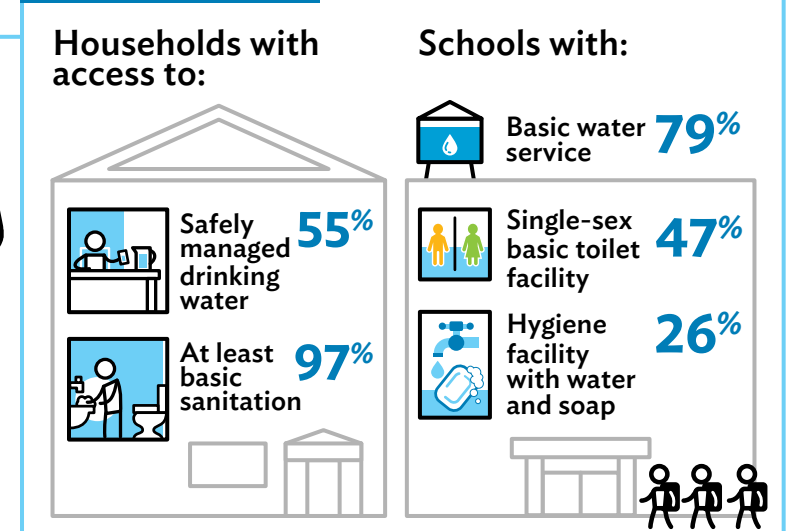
Households with access to:

Safely managed drinking water 55%

At least basic sanitation 97%

Schools with:

Basic water service 79%

Single-sex basic toilet facility 47%

Hygiene facility with water and soap 26%